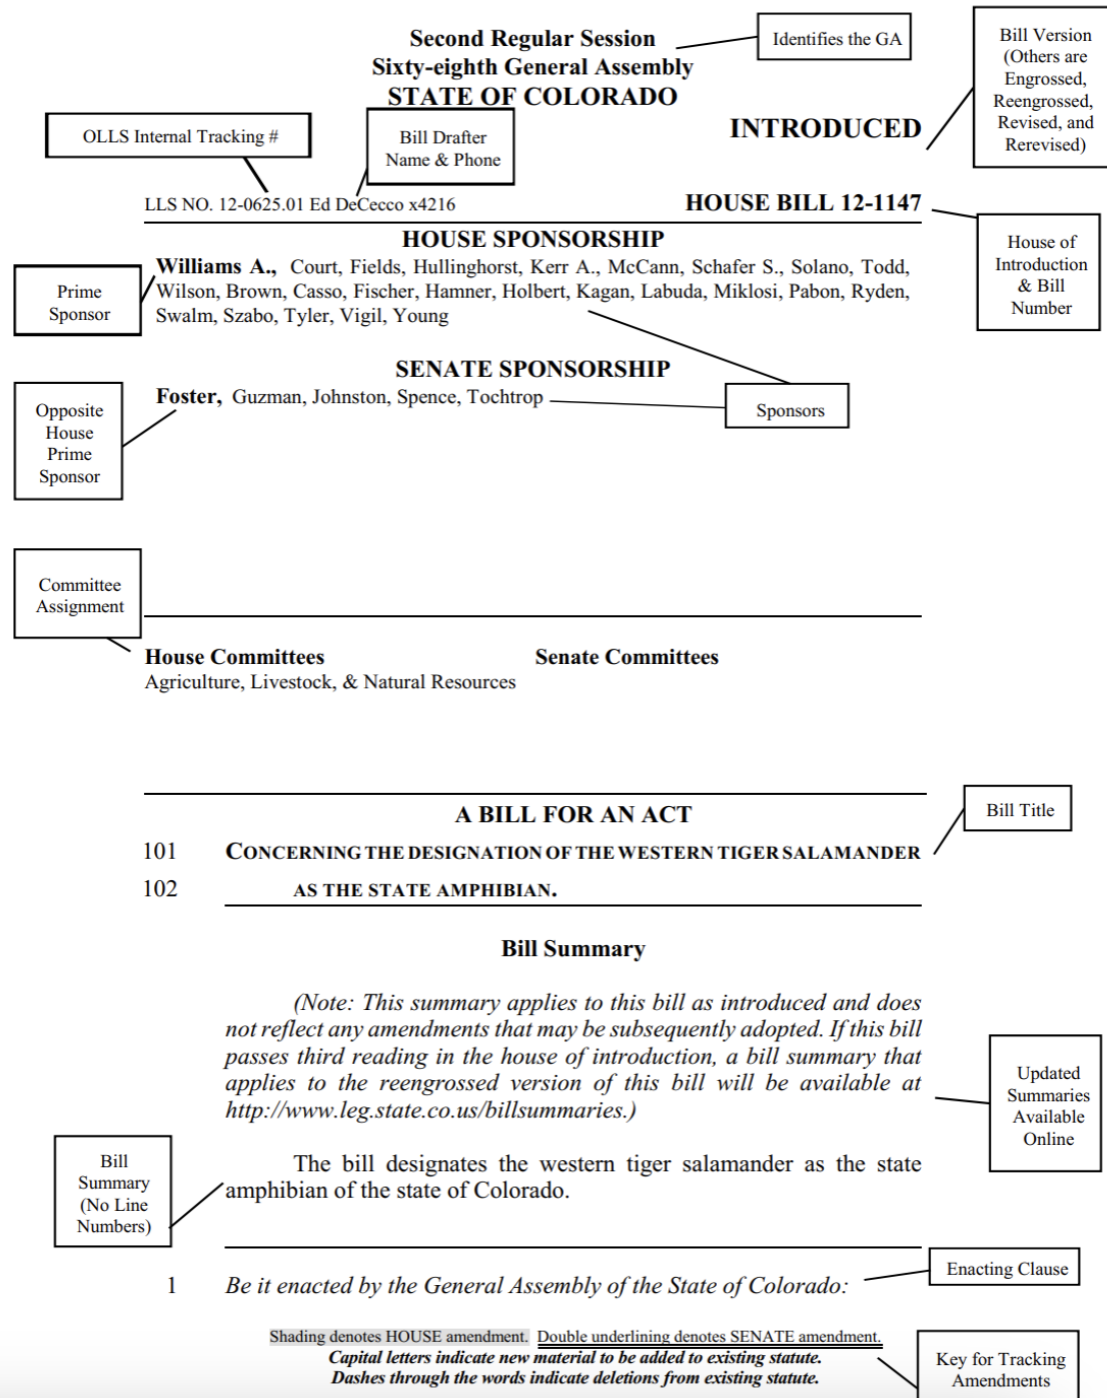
Second Regular Session
Sixty-eighth General Assembly
STATE OF COLORADO

Identifies the GA

Bill Version (Others are Engrossed, Reengrossed, Revised, and Rerevised)

INTRODUCED

OLLS Internal Tracking #

Bill Drafter Name & Phone

LLS NO. 12-0625.01 Ed DeCecco x4216

HOUSE BILL 12-1147

House of Introduction & Bill Number

HOUSE SPONSORSHIP

Prime Sponsor

Williams A., Court, Fields, Hullinghorst, Kerr A., McCann, Schafer S., Solano, Todd, Wilson, Brown, Casso, Fischer, Hamner, Holbert, Kagan, Labuda, Miklosi, Pabon, Ryden, Swalm, Szabo, Tyler, Vigil, Young

SENATE SPONSORSHIP

Opposite House Prime Sponsor

Foster, Guzman, Johnston, Spence, Tochtrop

Sponsors

Committee Assignment

House Committees
Agriculture, Livestock, & Natural Resources

Senate Committees

A BILL FOR AN ACT

Bill Title

101 CONCERNING THE DESIGNATION OF THE WESTERN TIGER SALAMANDER
102 AS THE STATE AMPHIBIAN.

Bill Summary

(Note: This summary applies to this bill as introduced and does not reflect any amendments that may be subsequently adopted. If this bill passes third reading in the house of introduction, a bill summary that applies to the reengrossed version of this bill will be available at http://www.leg.state.co.us/billsummaries.)

Updated Summaries Available Online

Bill Summary (No Line Numbers)

The bill designates the western tiger salamander as the state amphibian of the state of Colorado.

1 Be it enacted by the General Assembly of the State of Colorado:

Enacting Clause

Shading denotes HOUSE amendment. Double underlining denotes SENATE amendment.
Capital letters indicate new material to be added to existing statute.
Dashes through the words indicate deletions from existing statute.

Key for Tracking Amendments